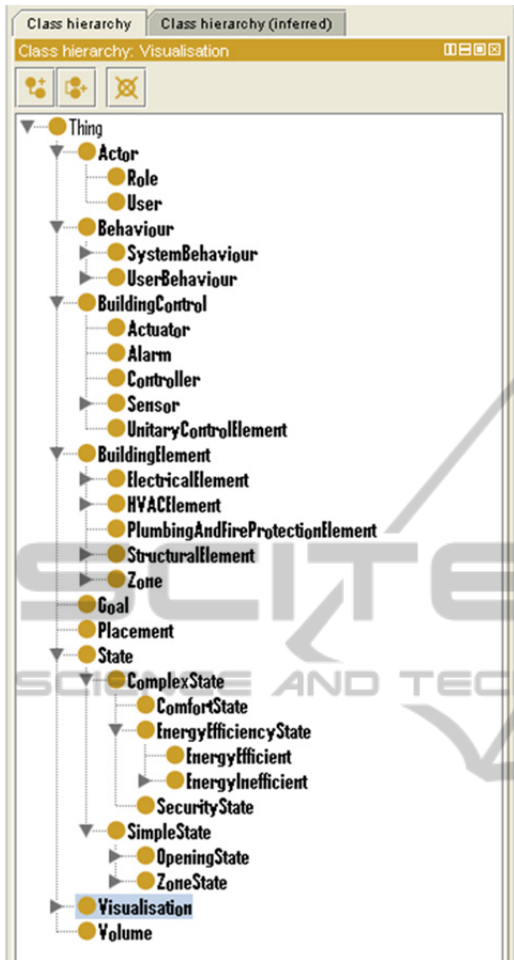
Class hierarchy | Class hierarchy (inferred)

Class hierarchy: Visualisation

Thing
Actor
Role
User
Behaviour
SystemBehaviour
UserBehaviour
BuildingControl
Actuator
Alarm
Controller
Sensor
UnitaryControlElement
BuildingElement
ElectricalElement
HVACElement
PlumbingAndFireProtectionElement
StructuralElement
Zone
Goal
Placement
State
ComplexState
ComfortState
EnergyEfficiencyState
EnergyEfficient
EnergyInefficient
SecurityState
SimpleState
OpeningState
ZoneState
Visualisation
Volume

SCITE
SCIENCE AND TEC